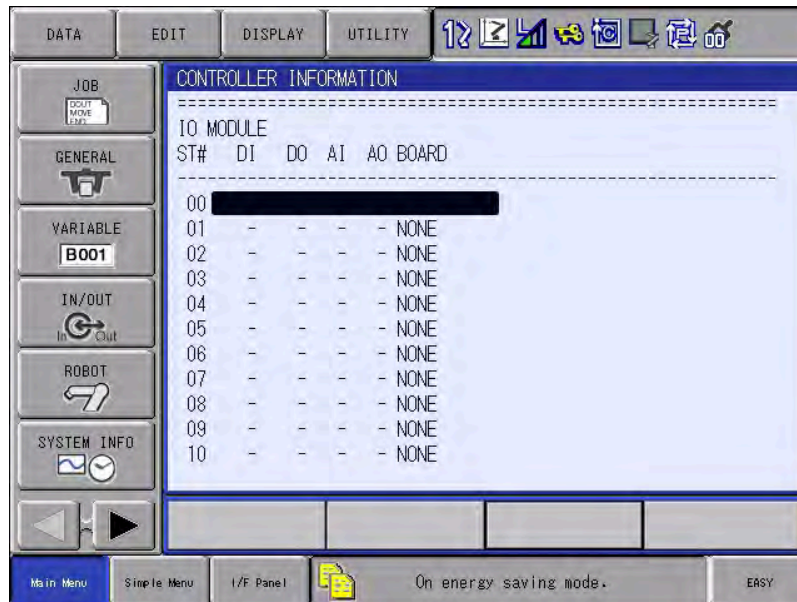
DATA EDIT DISPLAY UTILITY

JOB
DOUT MOVE END

GENERAL

VARIABLE
B001

IN/OUT
In Out

ROBOT

SYSTEM INFO

CONTROLLER INFORMATION

IO MODULE

| ST# | DI | DO | AI | AO | BOARD |
|---|---|---|---|---|---|
| 00 | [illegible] | | | | |
| 01 | - | - | - | - | NONE |
| 02 | - | - | - | - | NONE |
| 03 | - | - | - | - | NONE |
| 04 | - | - | - | - | NONE |
| 05 | - | - | - | - | NONE |
| 06 | - | - | - | - | NONE |
| 07 | - | - | - | - | NONE |
| 08 | - | - | - | - | NONE |
| 09 | - | - | - | - | NONE |
| 10 | - | - | - | - | NONE |

Main Menu Simple Menu I/F Panel On energy saving mode. EASY